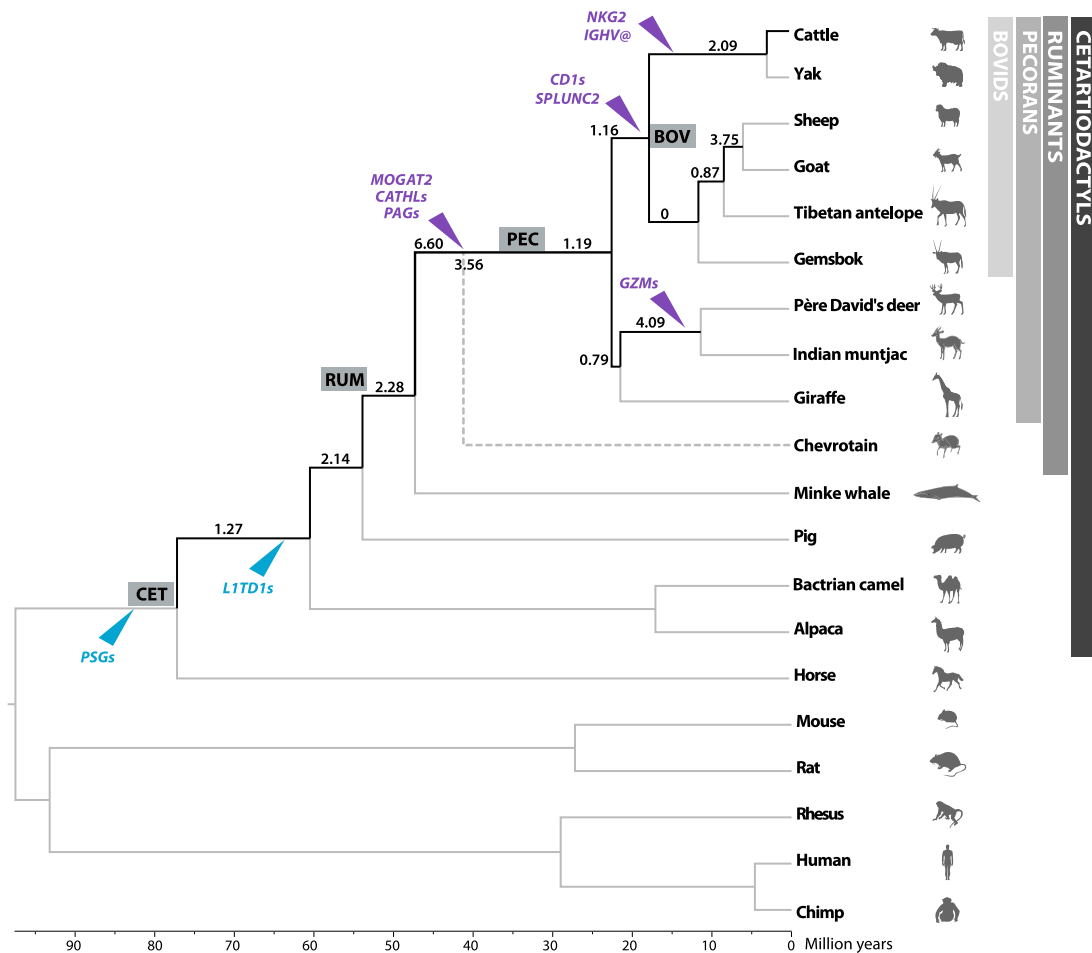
NKG2
IGHV@

2.09

Cattle

Yak

CD1s
SPLUNC2

1.16

BOV

Sheep

3.75

Goat

0.87

0

Tibetan antelope

MOGAT2
CATHLs
PAGs

6.60

PEC

1.19

3.56

Gemsbok

GZMs

Père David's deer

4.09

Indian muntjac

0.79

Giraffe

RUM

2.28

Chevrotain

2.14

Minke whale

1.27

Pig

L1TD1s

CET

Bactrian camel

Alpaca

PSGs

Horse

Mouse

Rat

Rhesus

Human

Chimp

BOVIDS

PECORANS

RUMINANTS

CETARTIODACTYLS

90 80 70 60 50 40 30 20 10 0 Million years